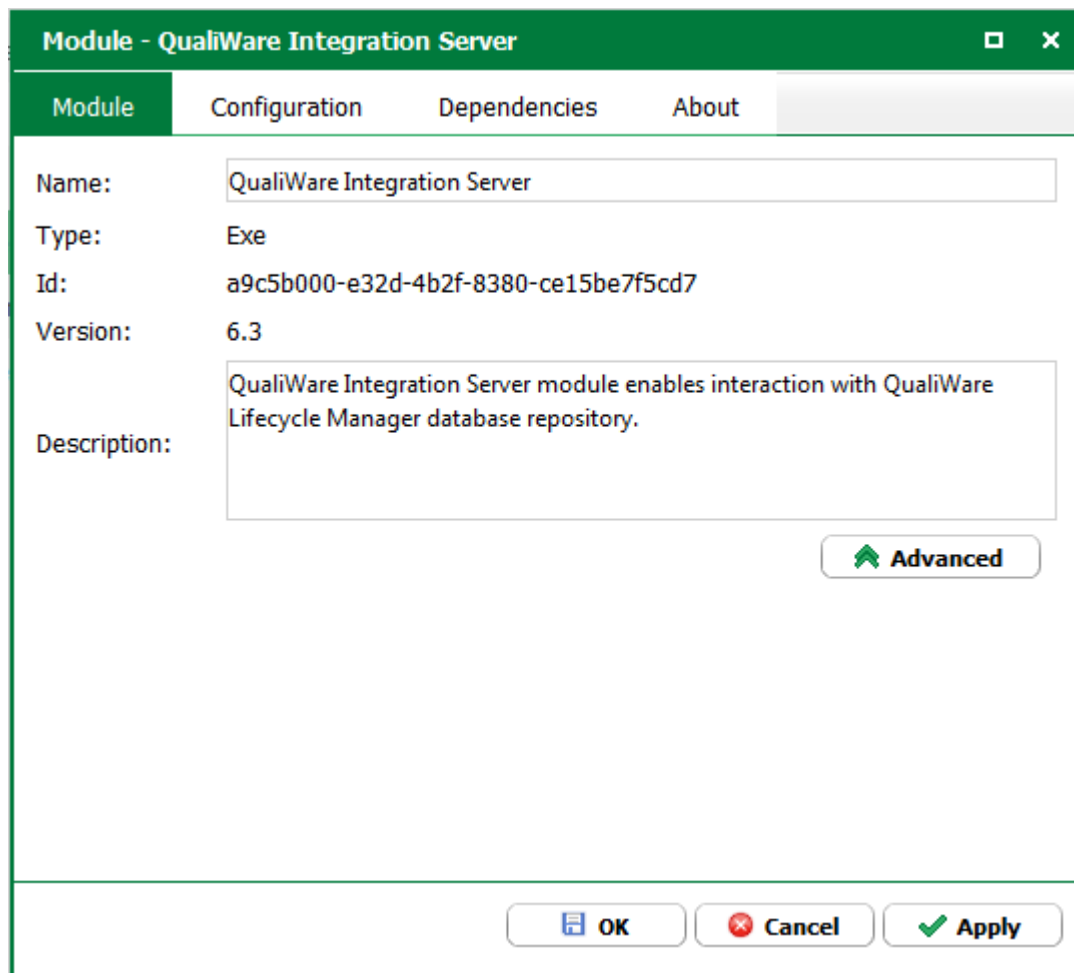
Module - QualiWare Integration Server

Module Configuration Dependencies About

Name: QualiWare Integration Server

Type: Exe

Id: a9c5b000-e32d-4b2f-8380-ce15be7f5cd7

Version: 6.3

Description: QualiWare Integration Server module enables interaction with QualiWare Lifecycle Manager database repository.

Advanced

OK Cancel Apply